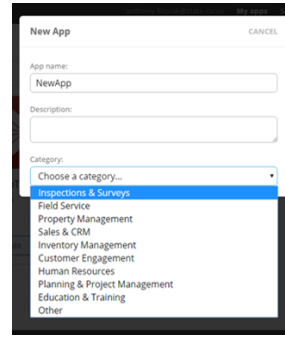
My apps

New App
CANCEL

App name:
NewApp

Description:

Category:
Choose a category...
Inspections & Surveys
Field Service
Property Management
Sales & CRM
Inventory Management
Customer Engagement
Human Resources
Planning & Project Management
Education & Training
Other